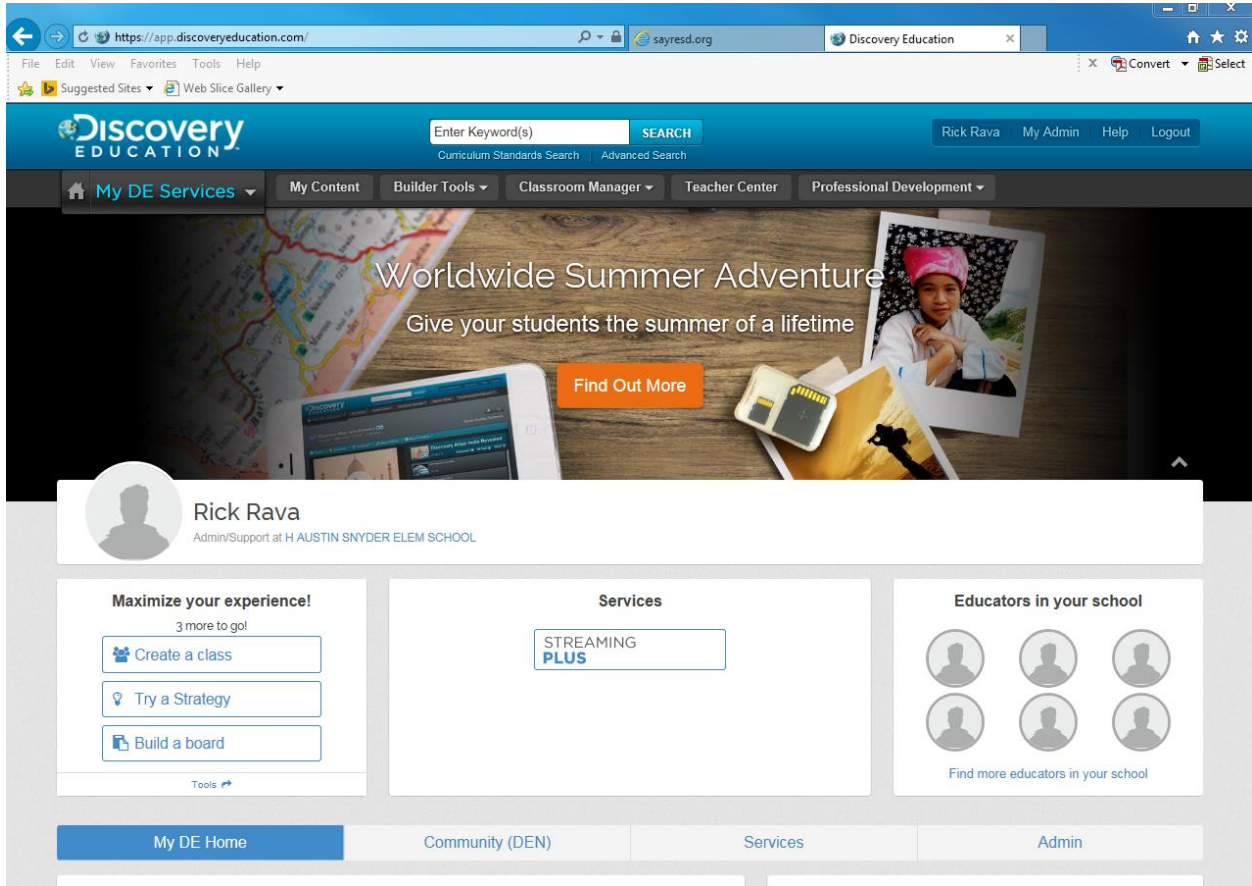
https://app.discoveryeducation.com/

sayresd.org

Discovery Education

File Edit View Favorites Tools Help

Convert Select

Suggested Sites Web Slice Gallery

DISCOVERY EDUCATION

Enter Keyword(s)

SEARCH

Curriculum Standards Search | Advanced Search

Rick Rava My Admin Help Logout

My DE Services

My Content

Builder Tools

Classroom Manager

Teacher Center

Professional Development

Worldwide Summer Adventure

Give your students the summer of a lifetime

Find Out More

Rick Rava

Admin/Support at H AUSTIN SNYDER ELEM SCHOOL

Maximize your experience!

3 more to go!

Create a class

Try a Strategy

Build a board

Tools

Services

STREAMING PLUS

Educators in your school

Find more educators in your school

My DE Home

Community (DEN)

Services

Admin